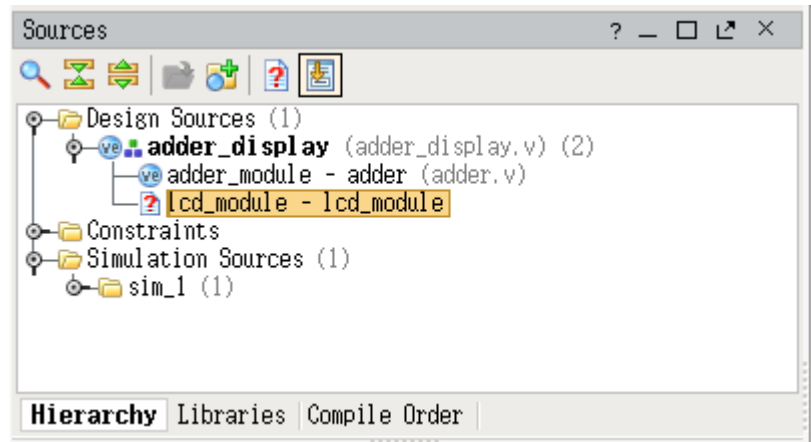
Sources ? _ ☐ ⤢ ×

Design Sources (1)
adder_display (adder_display.v) (2)
adder_module - adder (adder.v)
lcd_module - lcd_module
Constraints
Simulation Sources (1)
sim_1 (1)

Hierarchy Libraries Compile Order